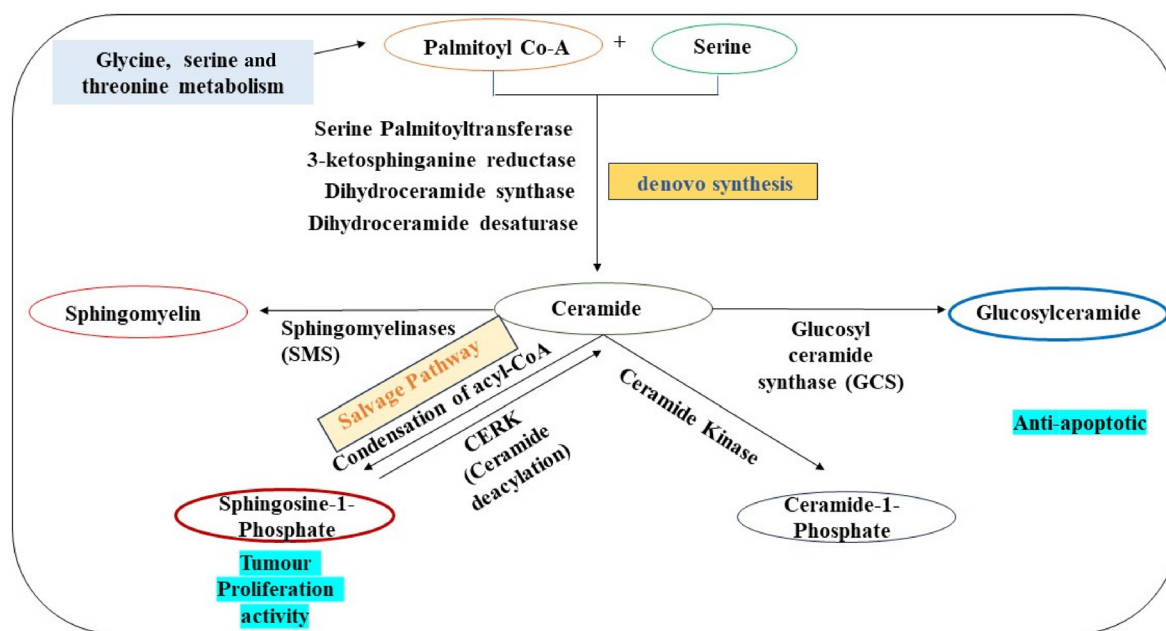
Glycine, serine and threonine metabolism

Palmitoyl Co-A

+

Serine

Serine Palmitoyltransferase
3-ketosphinganine reductase
Dihydroceramide synthase
Dihydroceramide desaturase

denovo synthesis

Sphingomyelin

Ceramide

Glucosylceramide

Sphingomyelinases (SMS)

Glucosyl ceramide synthase (GCS)

Salvage Pathway

Condensation of acyl-CoA

CERK (Ceramide deacylation)

Ceramide Kinase

Anti-apoptotic

Sphingosine-1-Phosphate

Ceramide-1-Phosphate

Tumour Proliferation activity